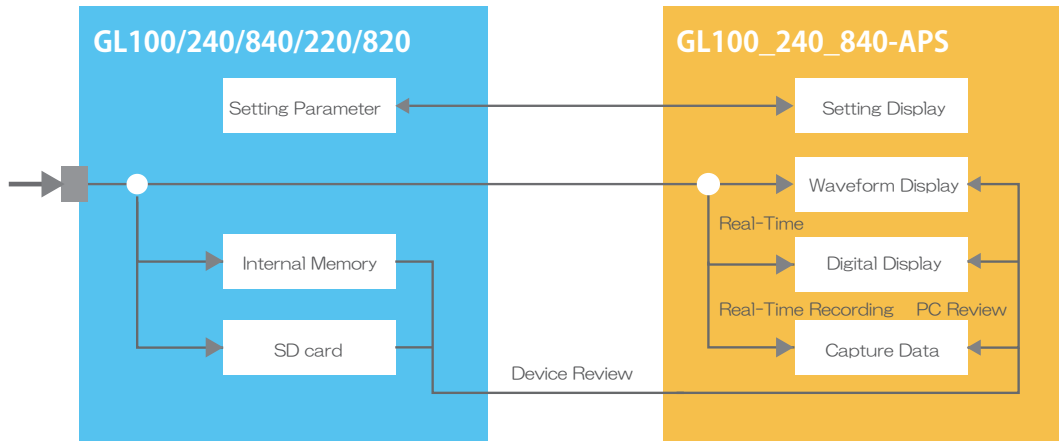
GL100/240/840/220/820

GL100_240_840-APS

Setting Parameter

Setting Display

Waveform Display

Real-Time

Internal Memory

Digital Display

Real-Time Recording

PC Review

SD card

Capture Data

Device Review